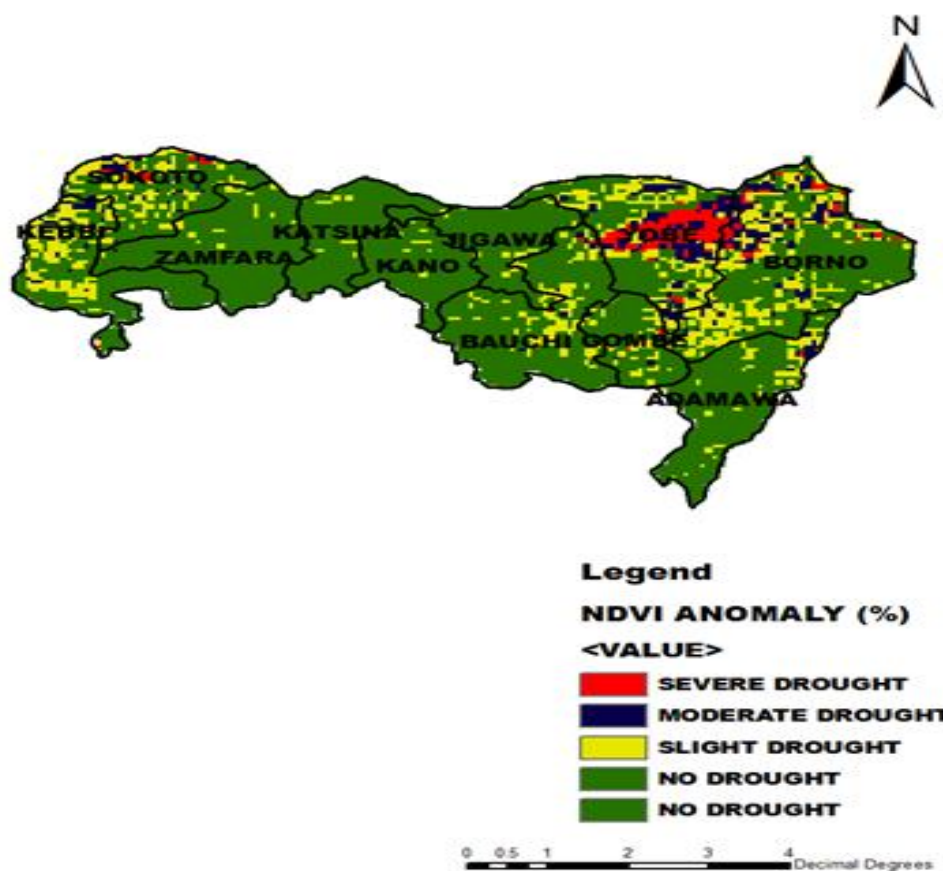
N

SOKOTO
KEBBI
KATSINA
ZAMFARA
JIGAWA
KANO
YOBE
BORNO
BAUCHI
GOMBE
ADAMAWA

Legend
NDVI ANOMALY (%)
<VALUE>
SEVERE DROUGHT
MODERATE DROUGHT
SLIGHT DROUGHT
NO DROUGHT
NO DROUGHT

0 0.5 1 2 3 4 Decimal Degrees